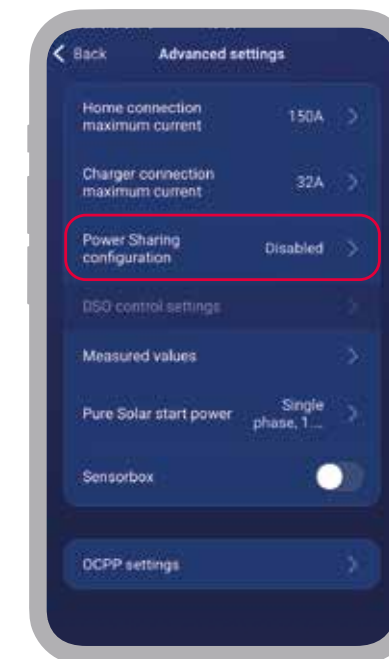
< Back Advanced settings

Home connection maximum current 150A >

Charger connection maximum current 32A >

Power Sharing configuration Disabled >

DSO control settings >

Measured values >

Pure Solar start power Single phase, 1... >

Sensorbox

OCPP settings >